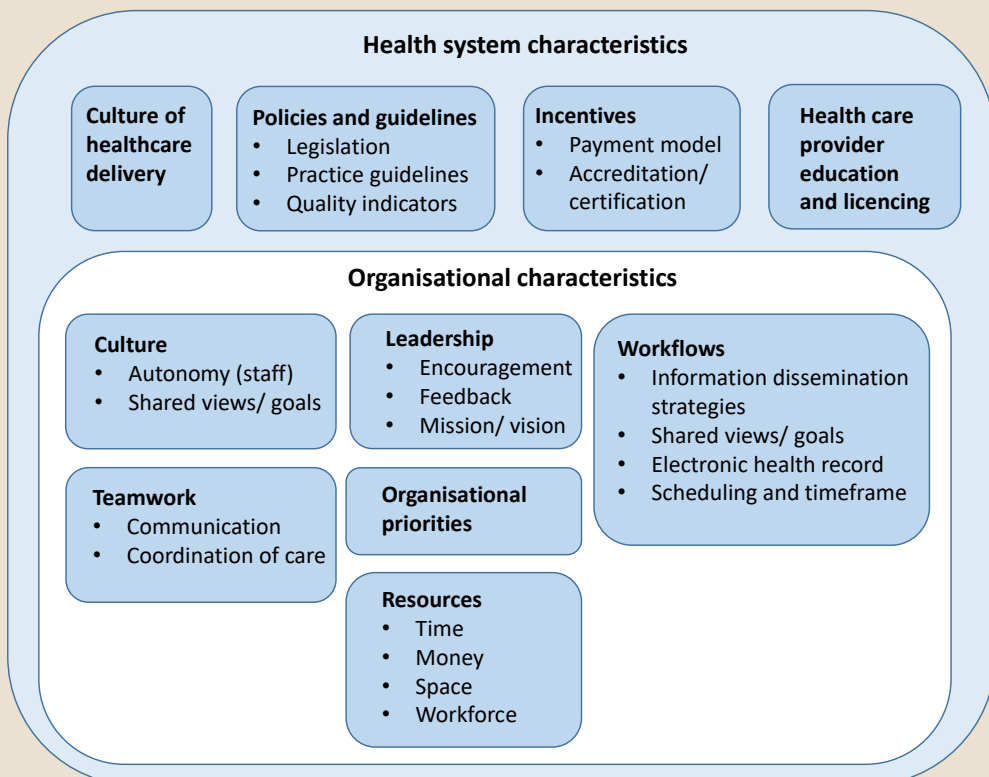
Health system characteristics

Culture of healthcare delivery

Policies and guidelines
- Legislation
- Practice guidelines
- Quality indicators

Incentives
- Payment model
- Accreditation/ certification

Health care provider education and licencing

Organisational characteristics

Culture
- Autonomy (staff)
- Shared views/ goals

Leadership
- Encouragement
- Feedback
- Mission/ vision

Workflows
- Information dissemination strategies
- Shared views/ goals
- Electronic health record
- Scheduling and timeframe

Teamwork
- Communication
- Coordination of care

Organisational priorities

Resources
- Time
- Money
- Space
- Workforce